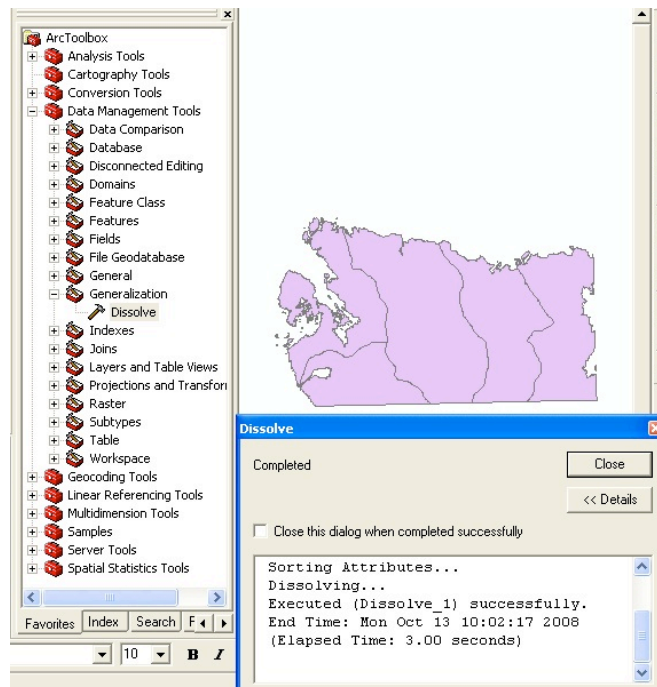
ArcToolbox
Analysis Tools
Cartography Tools
Conversion Tools
Data Management Tools
Data Comparison
Database
Disconnected Editing
Domains
Feature Class
Features
Fields
File Geodatabase
General
Generalization
Dissolve
Indexes
Joins
Layers and Table Views
Projections and Transfor
Raster
Subtypes
Table
Workspace
Geocoding Tools
Linear Referencing Tools
Multidimension Tools
Samples
Server Tools
Spatial Statistics Tools

Favorites Index Search F

10 B I

Dissolve

Completed

Close

<< Details

Close this dialog when completed successfully

Sorting Attributes...
Dissolving...
Executed (Dissolve_1) successfully.
End Time: Mon Oct 13 10:02:17 2008
(Elapsed Time: 3.00 seconds)